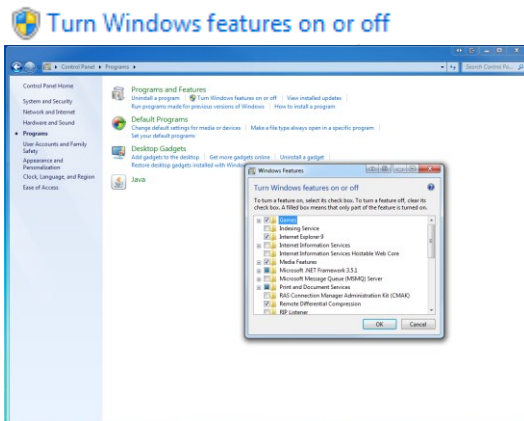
Turn Windows features on or off

Control Panel ▸ Programs ▸

Search Control Pa

Control Panel Home

System and Security

Network and Internet

Hardware and Sound

Programs

User Accounts and Family Safety

Appearance and Personalization

Clock, Language, and Region

Ease of Access

Programs and Features

Uninstall a program | Turn Windows features on or off | View installed updates

Run programs made for previous versions of Windows | How to install a program

Default Programs

Change default settings for media or devices | Make a file type always open in a specific program

Set your default programs

Desktop Gadgets

Add gadgets to the desktop | Get more gadgets online | Uninstall a gadget

Restore desktop gadgets installed with Windo

Java

Windows Features

Turn Windows features on or off

To turn a feature on, select its check box. To turn a feature off, clear its check box. A filled box means that only part of the feature is turned on.

Games

Indexing Service

Internet Explorer 9

Internet Information Services

Internet Information Services Hostable Web Core

Media Features

Microsoft .NET Framework 3.5.1

Microsoft Message Queue (MSMQ) Server

Print and Document Services

RAS Connection Manager Administration Kit (CMAK)

Remote Differential Compression

RIP Listener

OK

Cancel